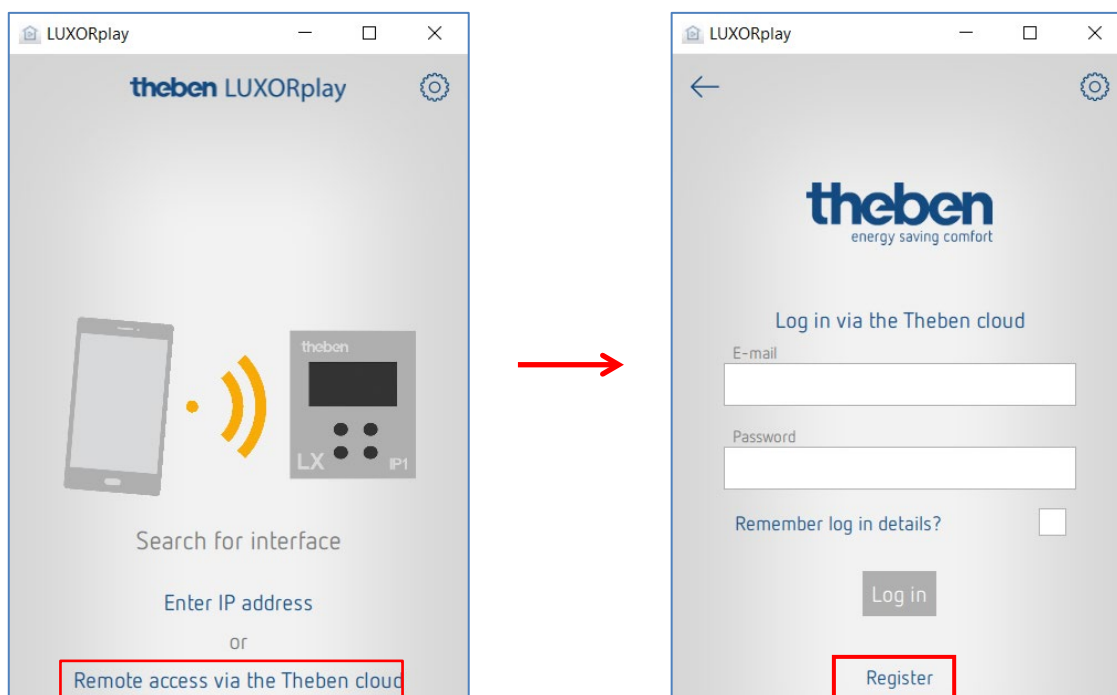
LUXORplay

theben LUXORplay

theben

LX IP1

Search for interface

Enter IP address

or

Remote access via the Theben cloud

LUXORplay

theben
energy saving comfort

Log in via the Theben cloud

E-mail

Password

Remember log in details?

Log in

Register